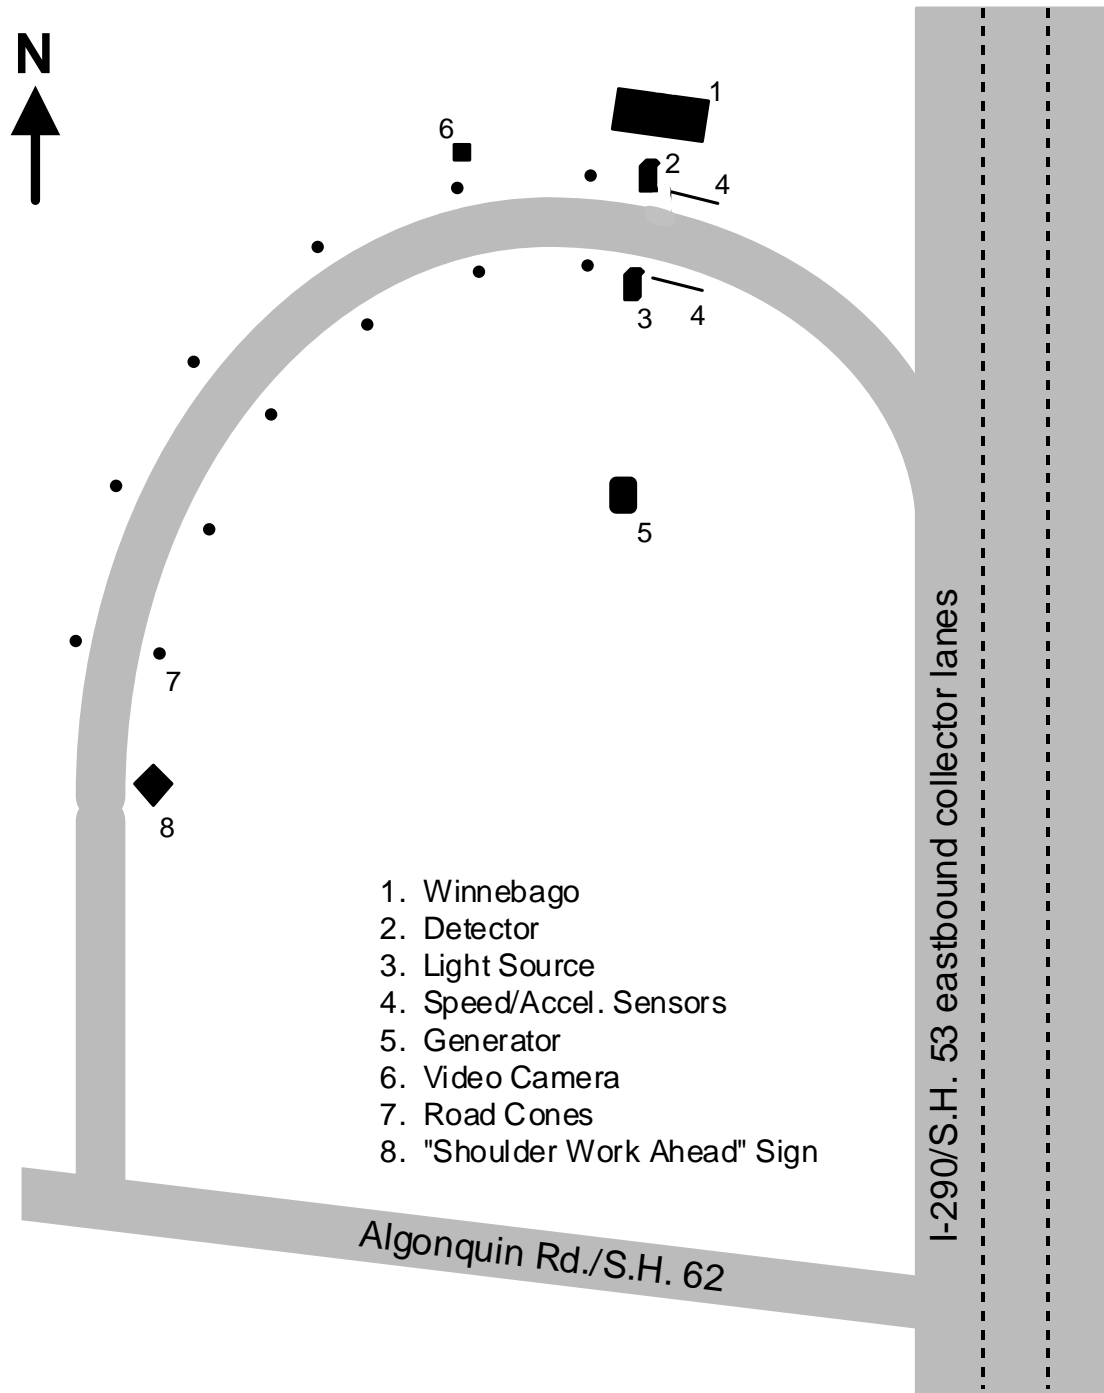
N

6

1

2

4

3

4

5

7

8

1. Winnebago
2. Detector
3. Light Source
4. Speed/Accel. Sensors
5. Generator
6. Video Camera
7. Road Cones
8. "Shoulder Work Ahead" Sign

Algonquin Rd./S.H. 62

I-290/S.H. 53 eastbound collector lanes